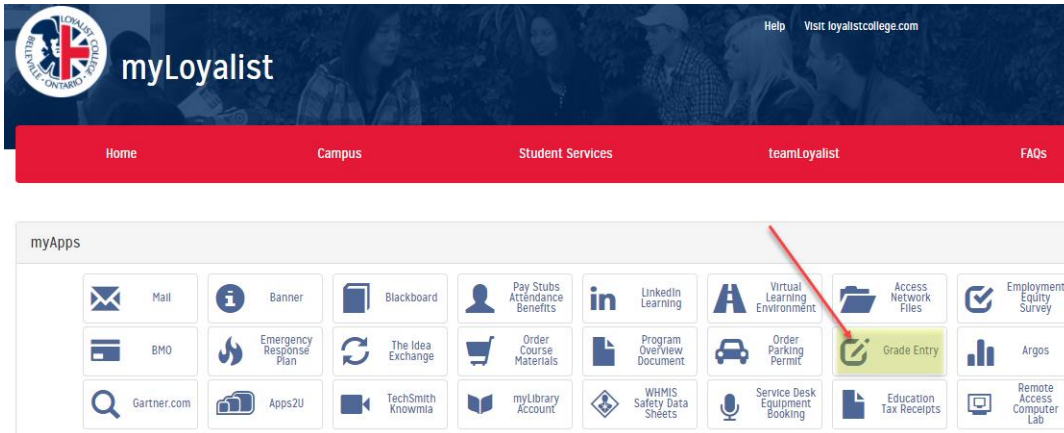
LOYALIST COLLEGE BELLEVILLE ONTARIO

myLoyalist

Help Visit loyalistcollege.com

Home Campus Student Services teamLoyalist FAQs

myApps

Mail
Banner
Blackboard
Pay Stubs Attendance Benefits
LinkedIn Learning
Virtual Learning Environment
Access Network Files
Employment Equity Survey

BMO
Emergency Response Plan
The Idea Exchange
Order Course Materials
Program Overview Document
Order Parking Permit
Grade Entry
Argos

Gartner.com
Apps2U
TechSmith Knowmia
myLibrary Account
WHMIS Safety Data Sheets
Service Desk Equipment Booking
Education Tax Receipts
Remote Access Computer Lab